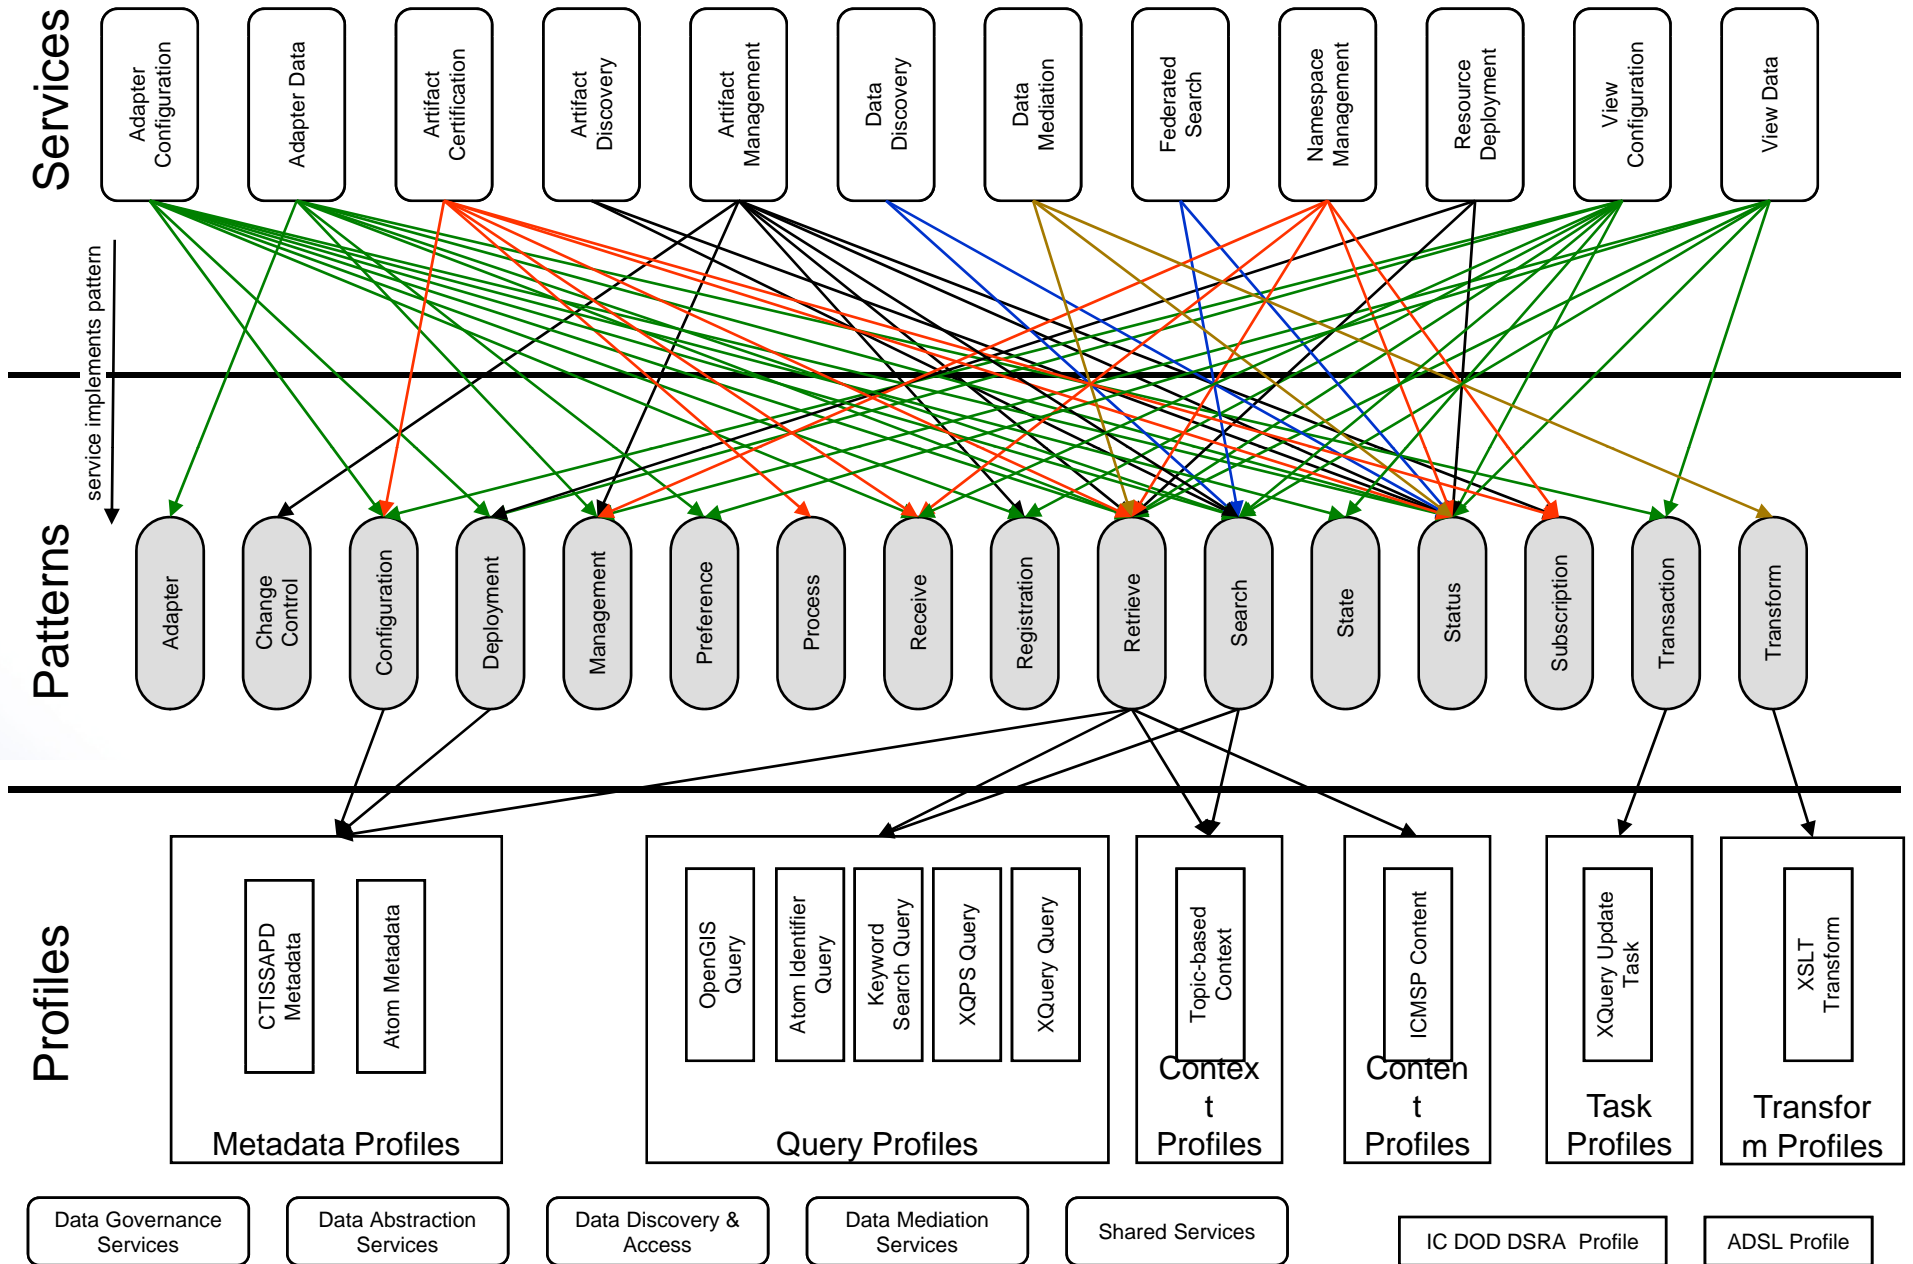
Services

Adapter Configuration
Adapter Data
Artifact Certification
Artifact Discovery
Artifact Management
Data Discovery
Data Mediation
Federated Search
Namespace Management
Resource Deployment
View Configuration
View Data

service implements pattern

Patterns

Adapter
Change Control
Configuration
Deployment
Management
Preference
Process
Receive
Registration
Retrieve
Search
State
Status
Subscription
Transaction
Transform

Profiles

CTISSAPD Metadata
Atom Metadata
Metadata Profiles

OpenGIS Query
Atom Identifier Query
Keyword Search Query
XQPS Query
XQuery Query
Query Profiles

Topic-based Context
Context Profiles

ICMSP Content
Content Profiles

XQuery Update Task
Task Profiles

XSLT Transform
Transform Profiles

Data Governance Services
Data Abstraction Services
Data Discovery & Access
Data Mediation Services
Shared Services
IC DOD DSRA Profile
ADSL Profile